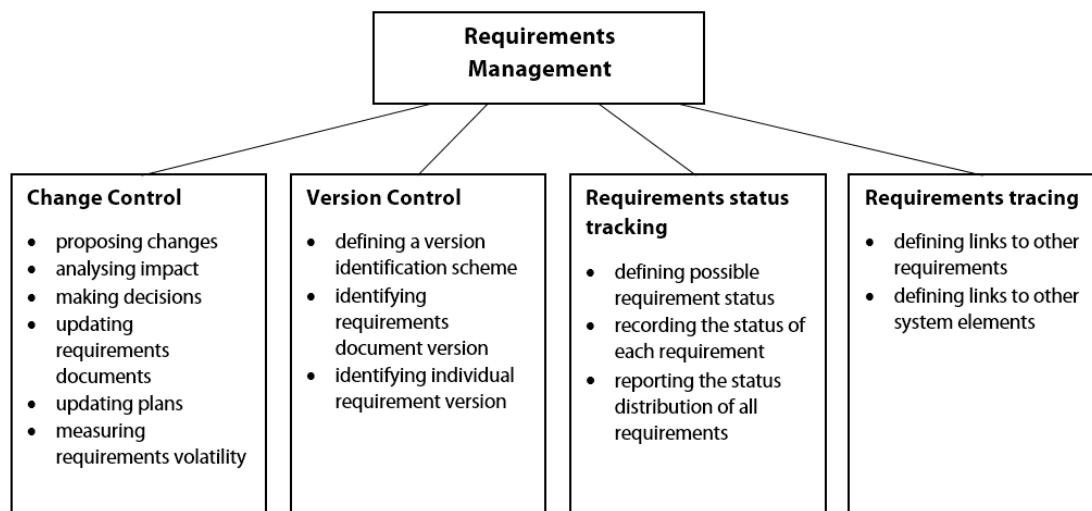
Requirements Management

Change Control
- proposing changes
- analysing impact
- making decisions
- updating requirements documents
- updating plans
- measuring requirements volatility

Version Control
- defining a version identification scheme
- identifying requirements document version
- identifying individual requirement version

Requirements status tracking
- defining possible requirement status
- recording the status of each requirement
- reporting the status distribution of all requirements

Requirements tracing
- defining links to other requirements
- defining links to other system elements